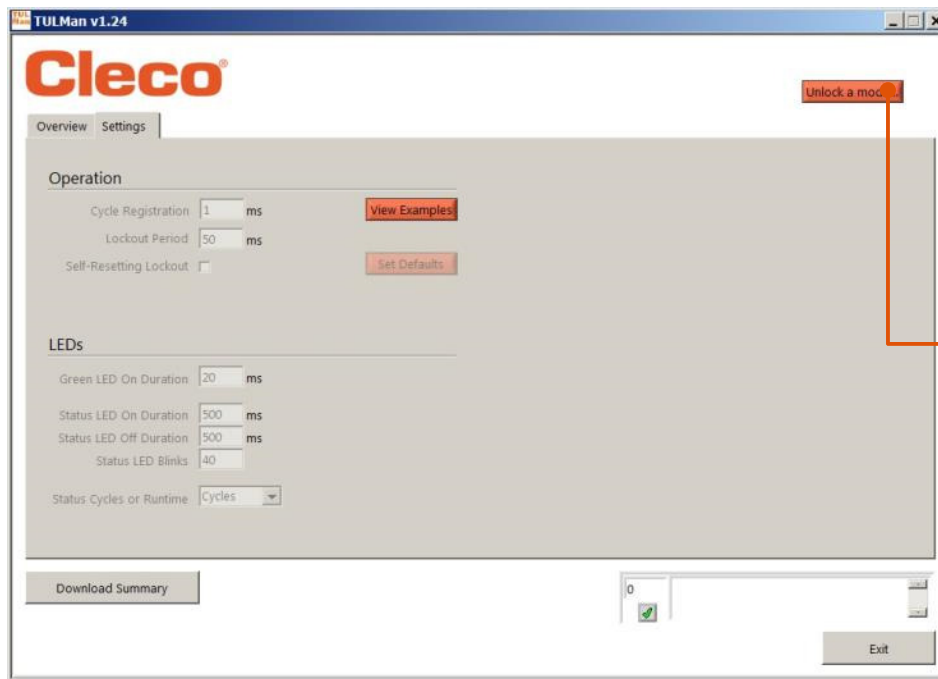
TULMan v1.24

Cleco

Unlock a mod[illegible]

Overview Settings

Operation

Cycle Registration 1 ms

View Examples

Lockout Period 50 ms

Self-Resetting Lockout

Set Defaults

LEDs

Green LED On Duration 20 ms

Status LED On Duration 500 ms
Status LED Off Duration 500 ms
Status LED Blinks 40

Status Cycles or Runtime Cycles

Download Summary

0

Exit